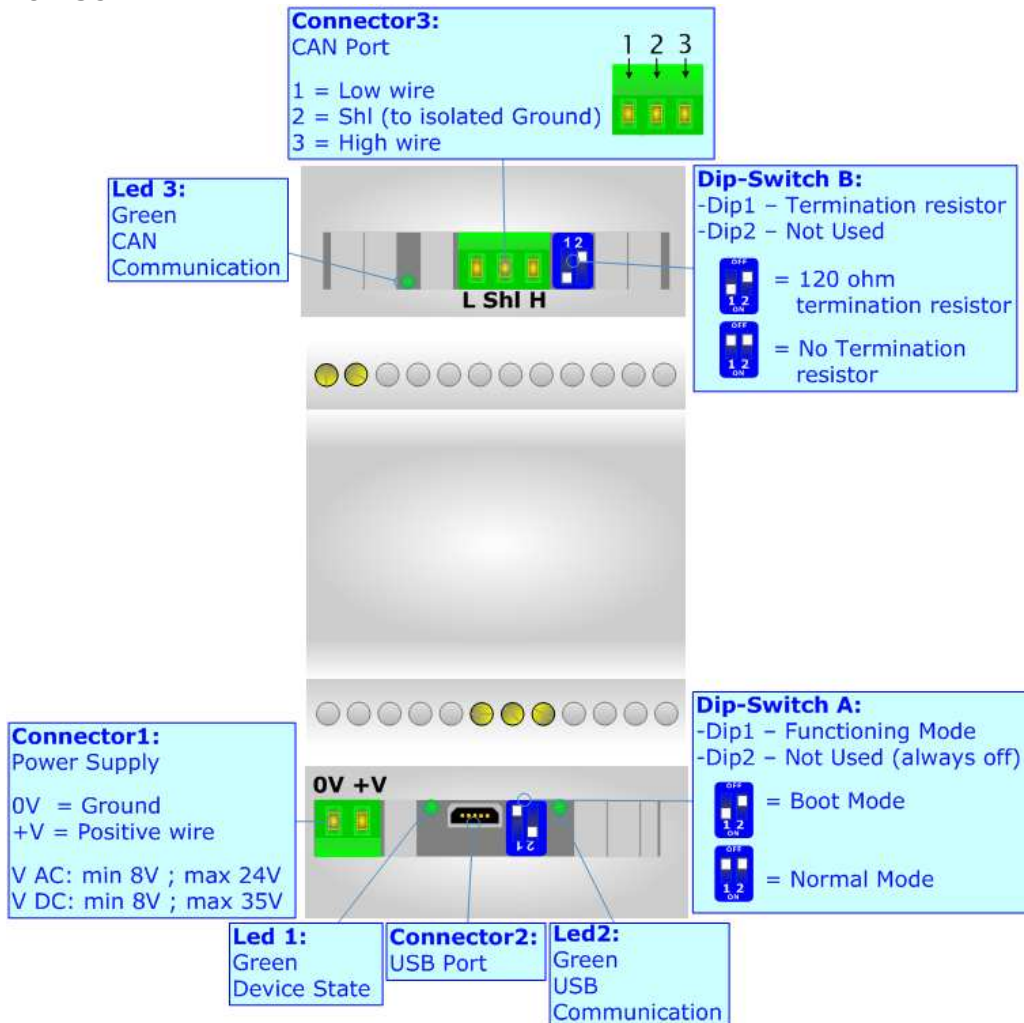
Connector3:
CAN Port

1 = Low wire
2 = Shl (to isolated Ground)
3 = High wire

1 2 3

Led 3:
Green
CAN
Communication

L Shl H

1 2

Dip-Switch B:
-Dip1 – Termination resistor
-Dip2 – Not Used

OFF
1 2
ON
= 120 ohm termination resistor

OFF
1 2
ON
= No Termination resistor

Dip-Switch A:
-Dip1 – Functioning Mode
-Dip2 – Not Used (always off)

OFF
1 2
ON
= Boot Mode

OFF
1 2
ON
= Normal Mode

Connector1:
Power Supply

0V = Ground
+V = Positive wire

V AC: min 8V ; max 24V
V DC: min 8V ; max 35V

0V +V

2 1

Led 1:
Green
Device State

Connector2:
USB Port

Led2:
Green
USB
Communication